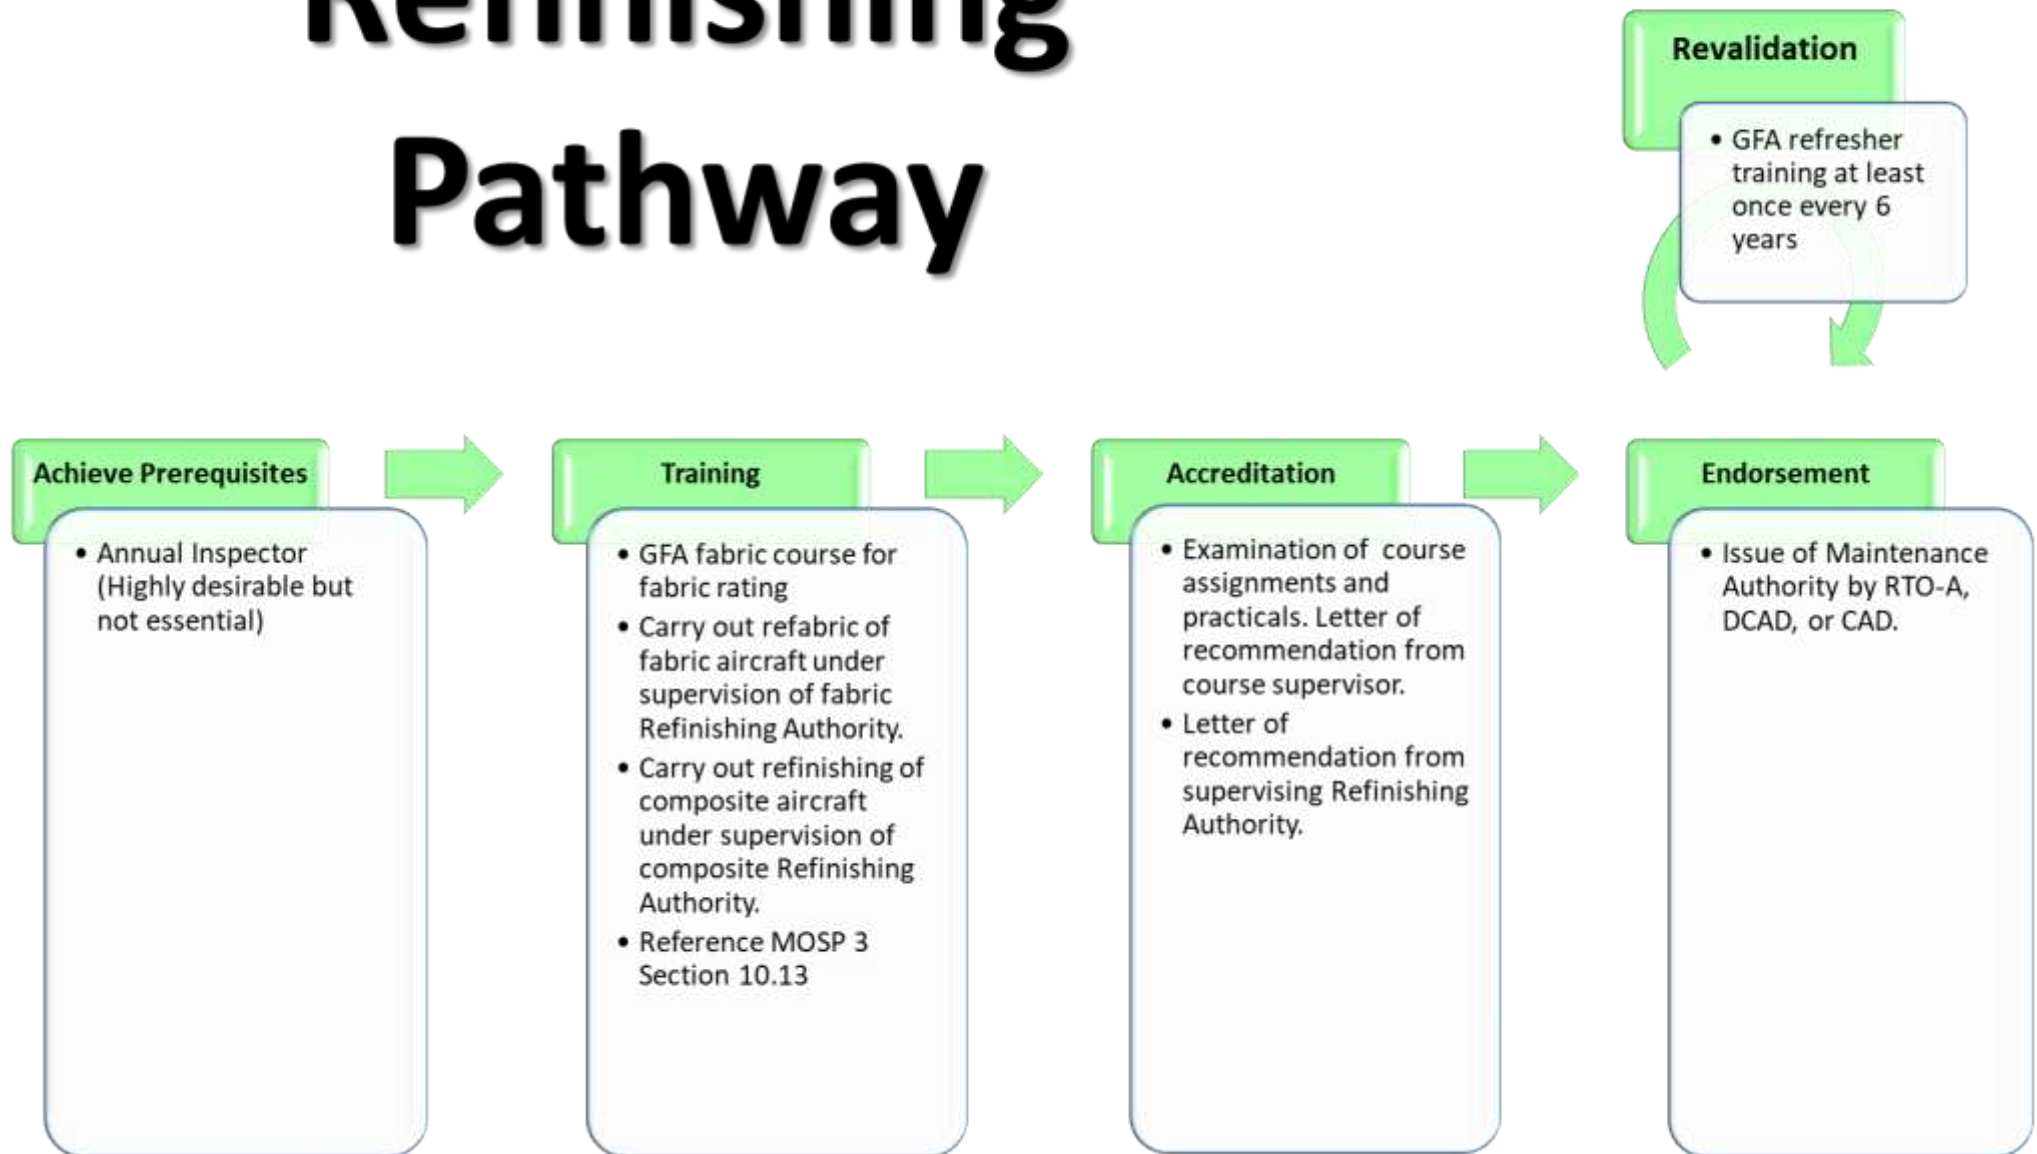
Refinishing Pathway

Revalidation

• GFA refresher training at least once every 6 years

Achieve Prerequisites

• Annual Inspector (Highly desirable but not essential)

Training

• GFA fabric course for fabric rating
• Carry out refabric of fabric aircraft under supervision of fabric Refinishing Authority.
• Carry out refinishing of composite aircraft under supervision of composite Refinishing Authority.
• Reference MOSP 3 Section 10.13

Accreditation

• Examination of course assignments and practicals. Letter of recommendation from course supervisor.
• Letter of recommendation from supervising Refinishing Authority.

Endorsement

• Issue of Maintenance Authority by RTO-A, DCAD, or CAD.